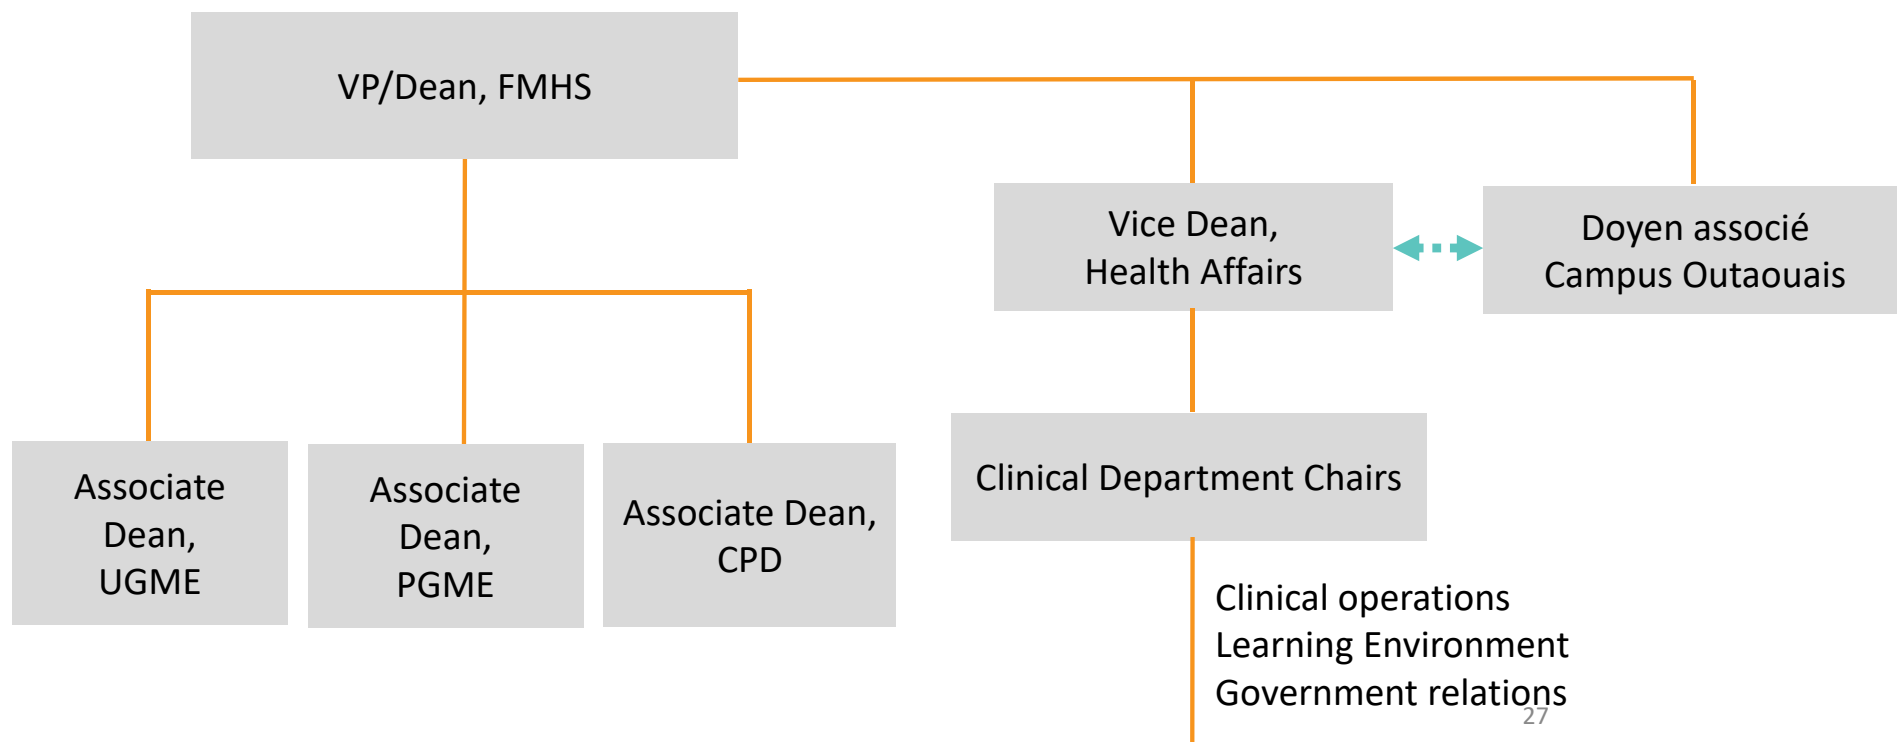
VP/Dean, FMHS

Vice Dean, Health Affairs

Doyen associé Campus Outaouais

Associate Dean, UGME

Associate Dean, PGME

Associate Dean, CPD

Clinical Department Chairs

Clinical operations
Learning Environment
Government relations

27